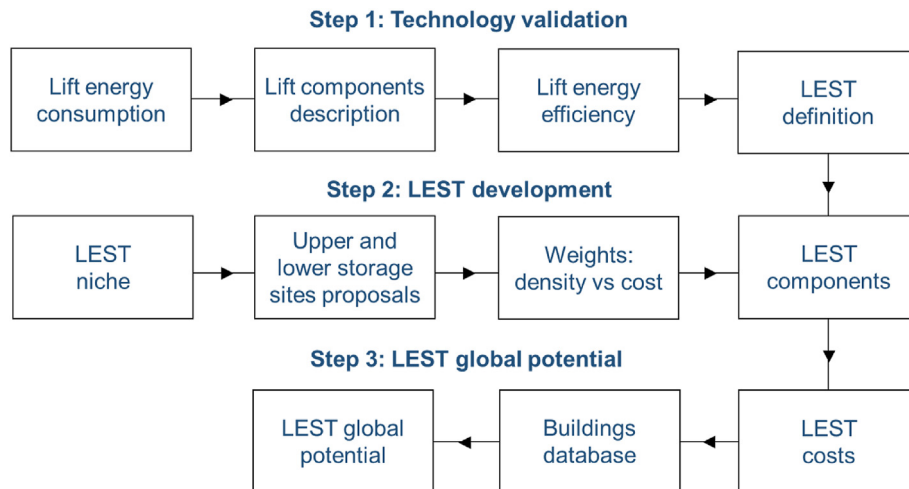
Step 1: Technology validation

Lift energy consumption

Lift components description

Lift energy efficiency

LEST definition

Step 2: LEST development

LEST niche

Upper and lower storage sites proposals

Weights: density vs cost

LEST components

Step 3: LEST global potential

LEST global potential

Buildings database

LEST costs